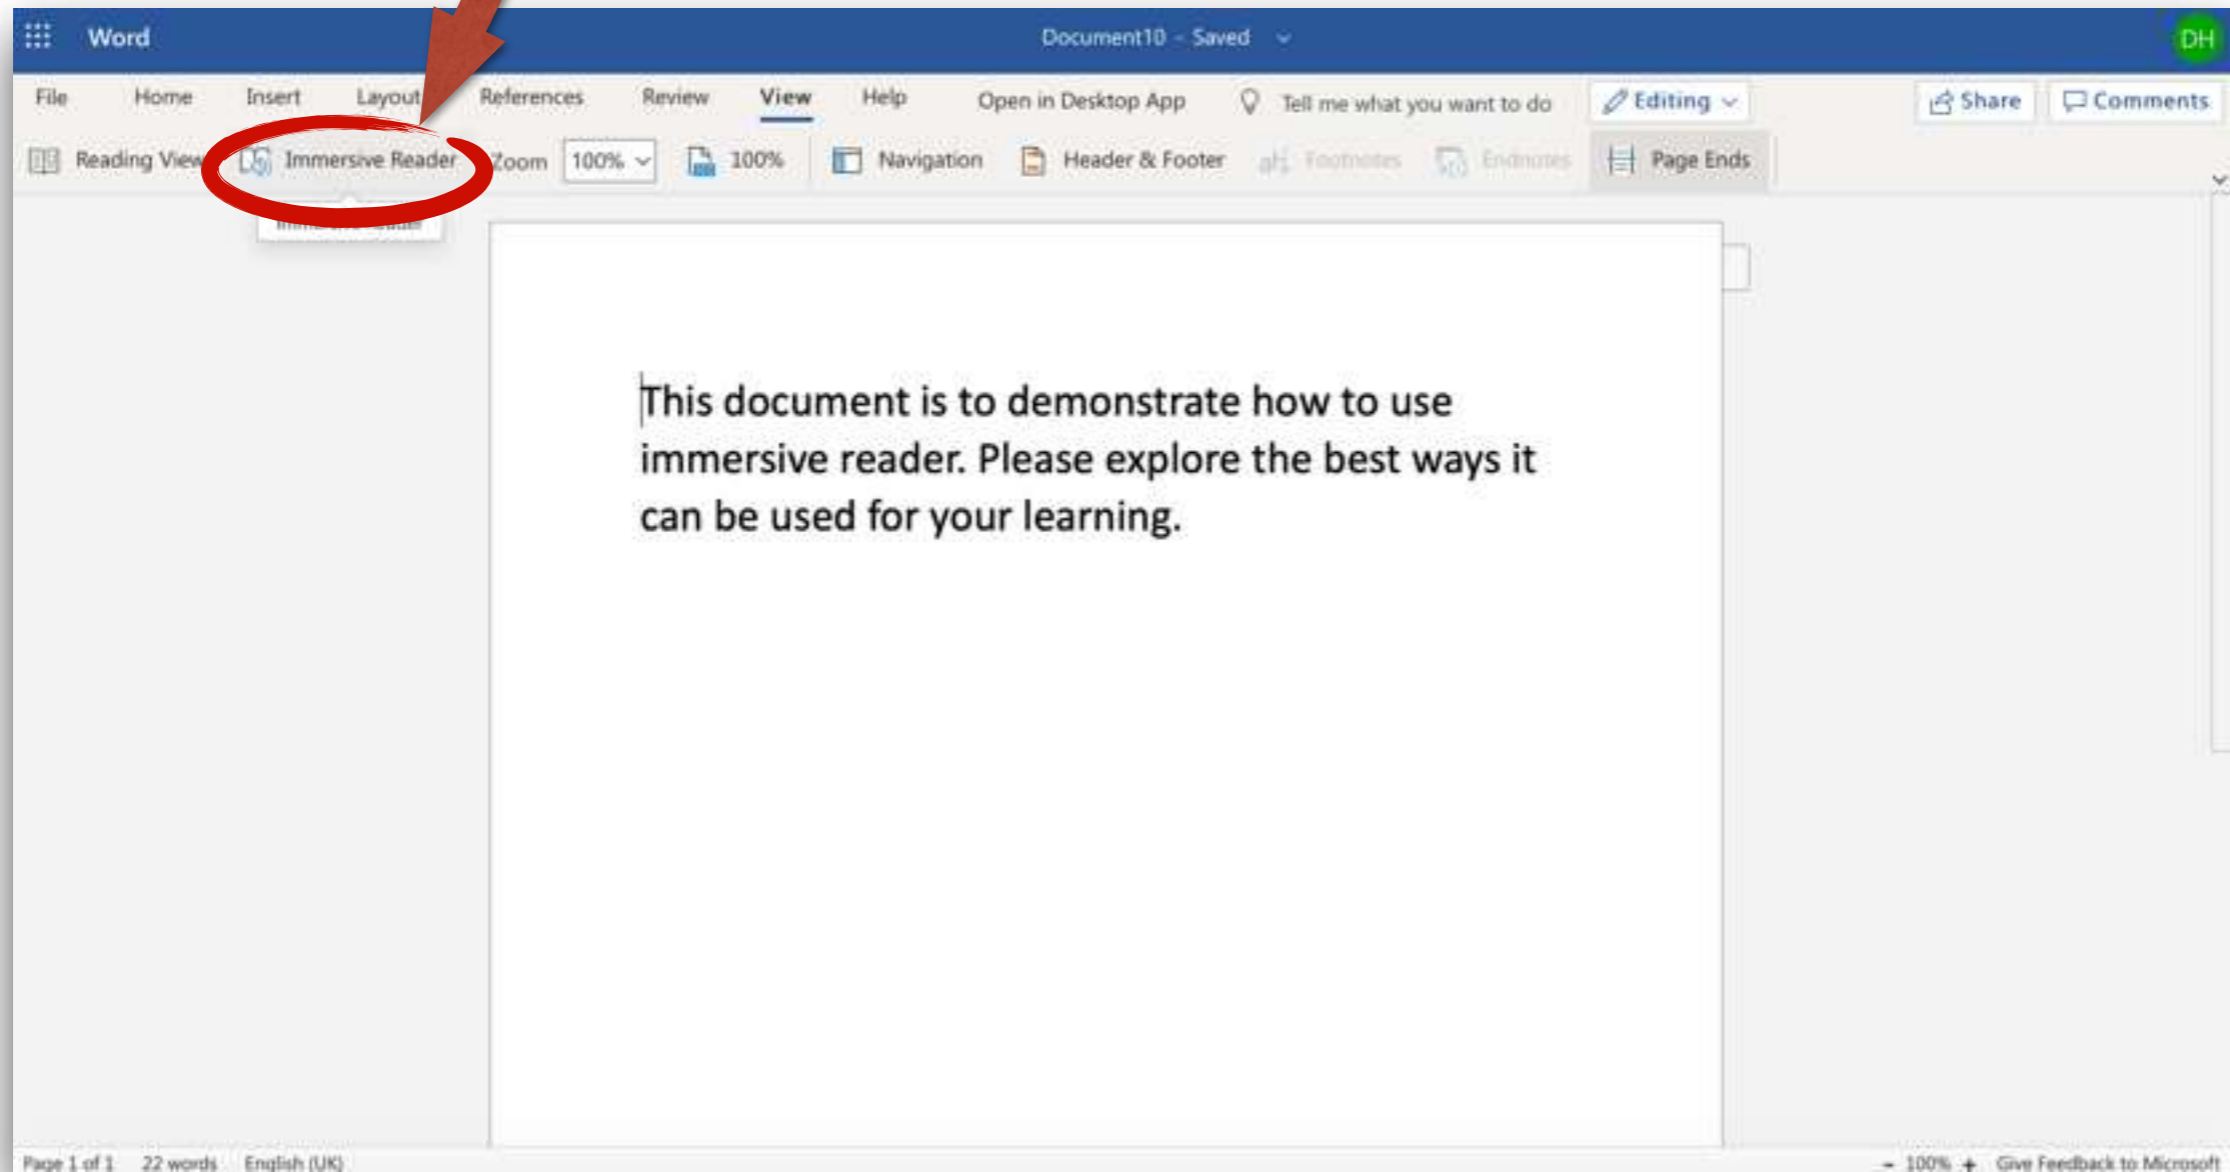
Word Document10 - Saved DH

File Home Insert Layout References Review View Help Open in Desktop App Tell me what you want to do Editing Share Comments

Reading View Immersive Reader Zoom 100% 100% Navigation Header & Footer Footnotes Endnotes Page Ends

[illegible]

This document is to demonstrate how to use immersive reader. Please explore the best ways it can be used for your learning.

Page 1 of 1 22 words English (UK) - 100% + Give Feedback to Microsoft